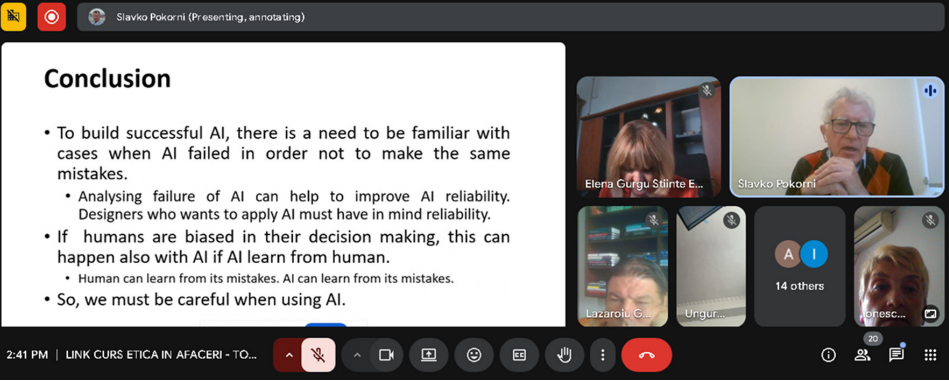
Slavko Pokorni (Presenting, annotating)

Conclusion

- To build successful AI, there is a need to be familiar with cases when AI failed in order not to make the same mistakes.
  - Analysing failure of AI can help to improve AI reliability. Designers who wants to apply AI must have in mind reliability.
- If humans are biased in their decision making, this can happen also with AI if AI learn from human.
  - Human can learn from its mistakes. AI can learn from its mistakes.
- So, we must be careful when using AI.

Elena Gurgu Stiinte E...

Slavko Pokorni

Lazaroiu G...

Ungur...

A I

14 others

Ionesc...

2:41 PM | LINK CURS ETICA IN AFACERI - TO...

20